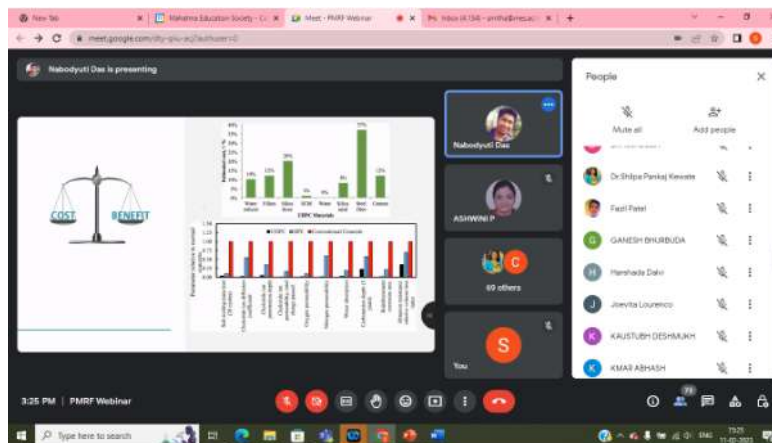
New Tab | Mahatma Education Society - C | Meet - PMRF Webinar | Inbox (4,134) - amitha@mes.ac.i

meet.google.com/dty-giiu-acj?authuser=0

Nabodyuti Das is presenting

COST

BENEFIT

UHPC Materials

Water reducer | Silica fume | Glass fibre | HCM | Fine sand | Silica sand | Steel fibre | Cement

14% | 15% | 20% | 0% | 8% | 37% | 15%

UHPC | HPC | Conventional Concrete

Parameter relative to normal concrete

Nabodyuti Das

ASHWINI P

C

69 others

S

You

People

Mute all

Add people

Dr.Shilpa Pankaj Kewate

Fazil Patel

G GANESH BHURBUDA

H Harshada Dalvi

J Joevita Lourenco

K KAUSTUBH DESHMUKH

K KMAR ABHASH

3:25 PM | PMRF Webinar

73

Type here to search

ENG

15:25

11-02-2022